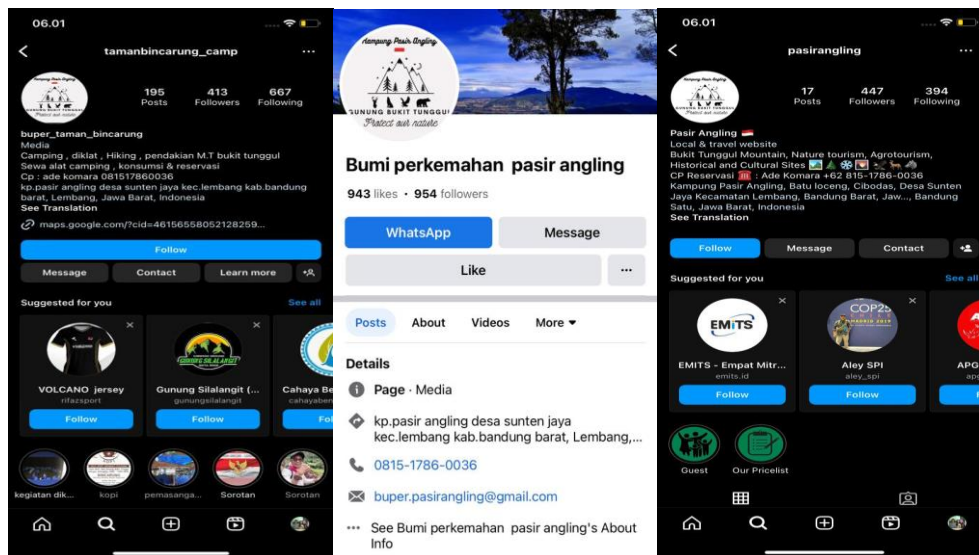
06.01

tamanbincarung_camp

195 Posts
413 Followers
667 Following

buper_taman_bincarung
Media
Camping , diklat , Hiking , pendakian M.T bukit tunggul
Sewa alat camping , konsumsi & reservasi
Cp : ade komara 081517860036
kp.pasir angling desa sunten jaya kec.lembang kab.bandung barat, Lembang, Jawa Barat, Indonesia
See Translation

maps.google.com/?cid=46156558052128259...

Follow
Message
Contact
Learn more

Suggested for you
See all

VOLCANO jersey
rifazsport
Follow

Gunung Silalangit (...
gunungsilalangit
Follow

Cahaya Be
cahayaben
Fo

kegiatan dik...
kopi
pemasanga...
Sorotan
Sorotan

Kampung Pasir Angling
GUNUNG BUKIT TUNGGUL
Protect our nature

Bumi perkemahan pasir angling
943 likes · 954 followers

WhatsApp
Message
Like
...

Posts
About
Videos
More

Details
Page · Media
kp.pasir angling desa sunten jaya kec.lembang kab.bandung barat, Lembang,...
0815-1786-0036
buper.pasirangling@gmail.com
See Bumi perkemahan pasir angling's About Info

06.01

pasirangling

17 Posts
447 Followers
394 Following

Pasir Angling
Local & travel website
Bukit Tunggul Mountain, Nature tourism, Agrotourism, Historical and Cultural Sites
CP Reservasi : Ade Komara +62 815-1786-0036
Kampung Pasir Angling, Batu loceng, Cibodas, Desa Sunten Jaya Kecamatan Lembang, Bandung Barat, Jaw..., Bandung Satu, Jawa Barat, Indonesia
See Translation

Follow
Message
Contact

Suggested for you
See all

EMITS
EMITS - Empat Mitr...
emits.id
Follow

COP25
Aley SPI
aley_spi
Follow

APG
apg

Guest
Our Pricelist